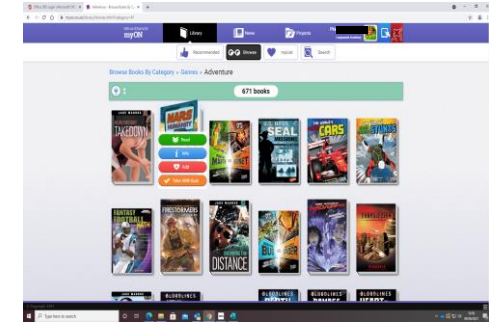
myON

Library

News

Projects

Recommended

Browse

myList

Search

Browse Books By Category » Genres » Adventure

671 books

TAKEDOWN

MARS

Read

Info

Add

Take Quiz

SEAL

CARS

FANTASY FOOTBALL

FIRESTORMERS

DISTANCE

BLOODLINES

BLOODLINES

BLOODLINES

Type here to search